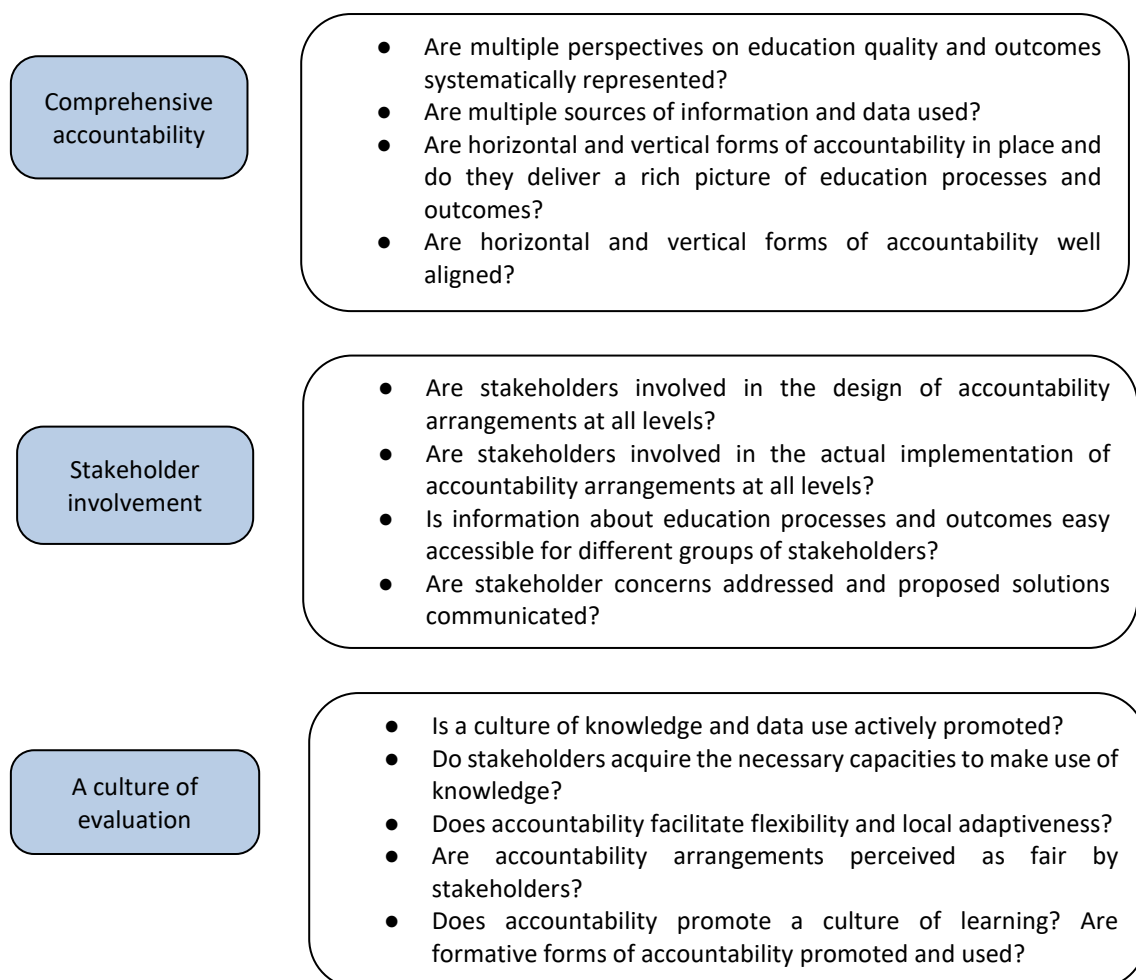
Comprehensive accountability

- Are multiple perspectives on education quality and outcomes systematically represented?
- Are multiple sources of information and data used?
- Are horizontal and vertical forms of accountability in place and do they deliver a rich picture of education processes and outcomes?
- Are horizontal and vertical forms of accountability well aligned?

Stakeholder involvement

- Are stakeholders involved in the design of accountability arrangements at all levels?
- Are stakeholders involved in the actual implementation of accountability arrangements at all levels?
- Is information about education processes and outcomes easy accessible for different groups of stakeholders?
- Are stakeholder concerns addressed and proposed solutions communicated?

A culture of evaluation

- Is a culture of knowledge and data use actively promoted?
- Do stakeholders acquire the necessary capacities to make use of knowledge?
- Does accountability facilitate flexibility and local adaptiveness?
- Are accountability arrangements perceived as fair by stakeholders?
- Does accountability promote a culture of learning? Are formative forms of accountability promoted and used?